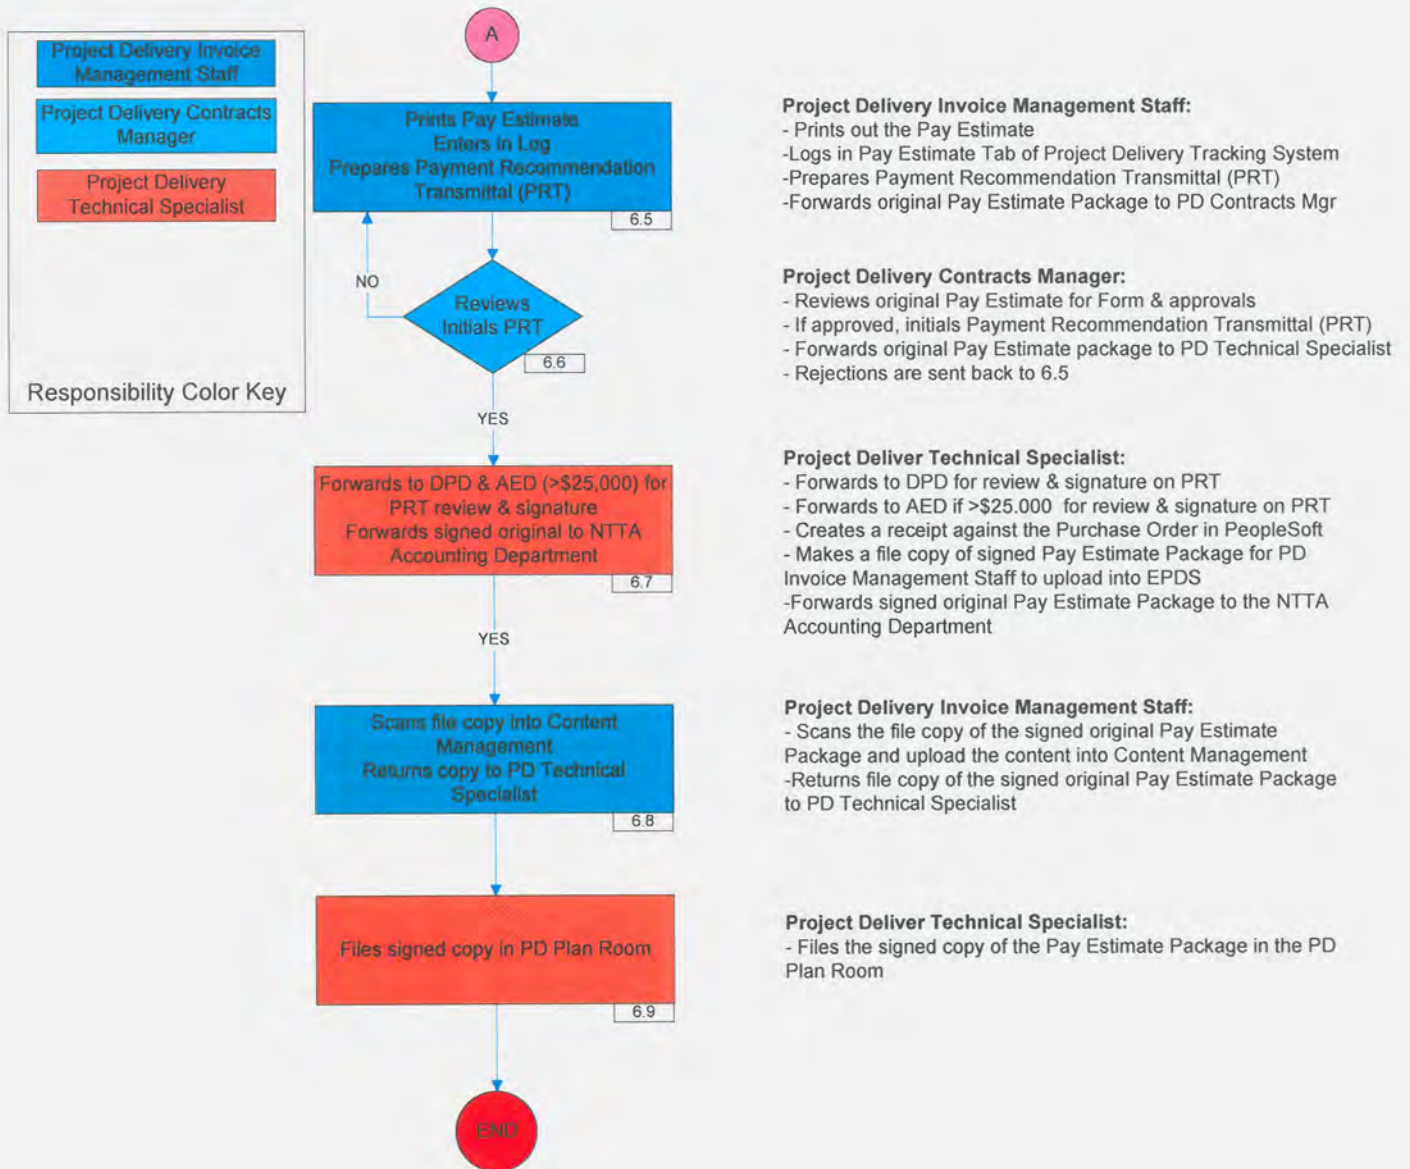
Project Delivery Invoice Management Staff

Project Delivery Contracts Manager

Project Delivery Technical Specialist

Responsibility Color Key

A

Prints Pay Estimate
Enters in Log
Prepares Payment Recommendation Transmittal (PRT)

6.5

NO

Reviews
Initials PRT

6.6

YES

Forwards to DPD & AED (>$25,000) for PRT review & signature
Forwards signed original to NTTA Accounting Department

6.7

YES

Scans file copy into Content Management
Returns copy to PD Technical Specialist

6.8

Files signed copy in PD Plan Room

6.9

END

**Project Delivery Invoice Management Staff:**
- Prints out the Pay Estimate
-Logs in Pay Estimate Tab of Project Delivery Tracking System
-Prepares Payment Recommendation Transmittal (PRT)
-Forwards original Pay Estimate Package to PD Contracts Mgr

**Project Delivery Contracts Manager:**
- Reviews original Pay Estimate for Form & approvals
- If approved, initials Payment Recommendation Transmittal (PRT)
- Forwards original Pay Estimate package to PD Technical Specialist
- Rejections are sent back to 6.5

**Project Deliver Technical Specialist:**
- Forwards to DPD for review & signature on PRT
- Forwards to AED if >$25.000 for review & signature on PRT
- Creates a receipt against the Purchase Order in PeopleSoft
- Makes a file copy of signed Pay Estimate Package for PD Invoice Management Staff to upload into EPDS
-Forwards signed original Pay Estimate Package to the NTTA Accounting Department

**Project Delivery Invoice Management Staff:**
- Scans the file copy of the signed original Pay Estimate Package and upload the content into Content Management
-Returns file copy of the signed original Pay Estimate Package to PD Technical Specialist

**Project Deliver Technical Specialist:**
- Files the signed copy of the Pay Estimate Package in the PD Plan Room